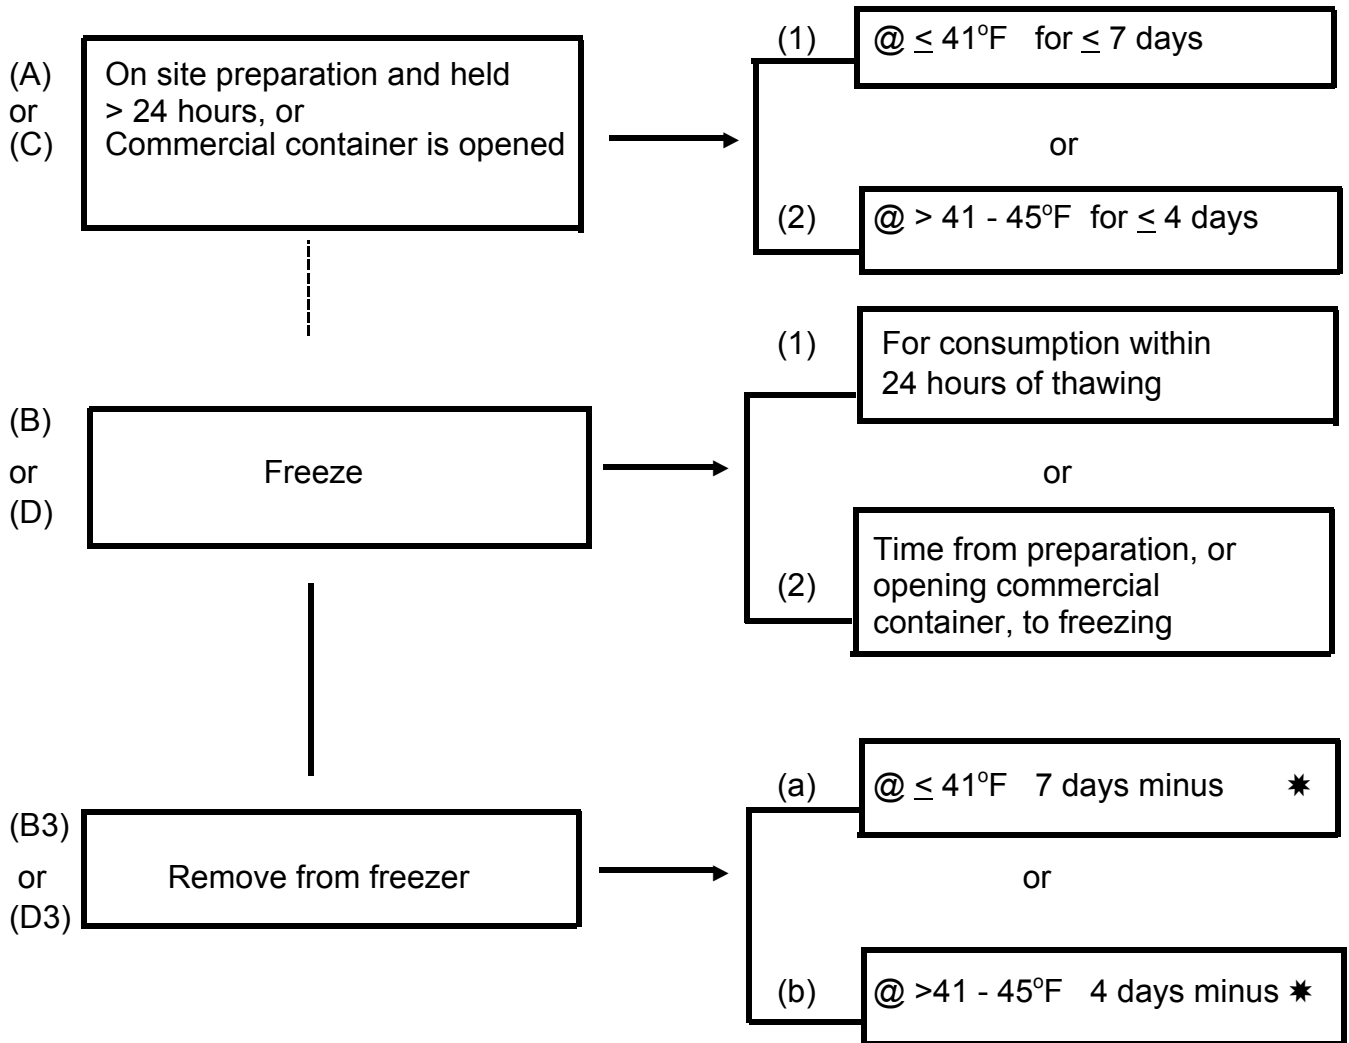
(A) or (C)

On site preparation and held > 24 hours, or Commercial container is opened

(1) @ $\leq$ 41°F for $\leq$ 7 days

or

(2) @ > 41 - 45°F for $\leq$ 4 days

(B) or (D)

Freeze

(1) For consumption within 24 hours of thawing

or

(2) Time from preparation, or opening commercial container, to freezing

(B3) or (D3)

Remove from freezer

(a) @ $\leq$ 41°F 7 days minus ✷

or

(b) @ >41 - 45°F 4 days minus ✷